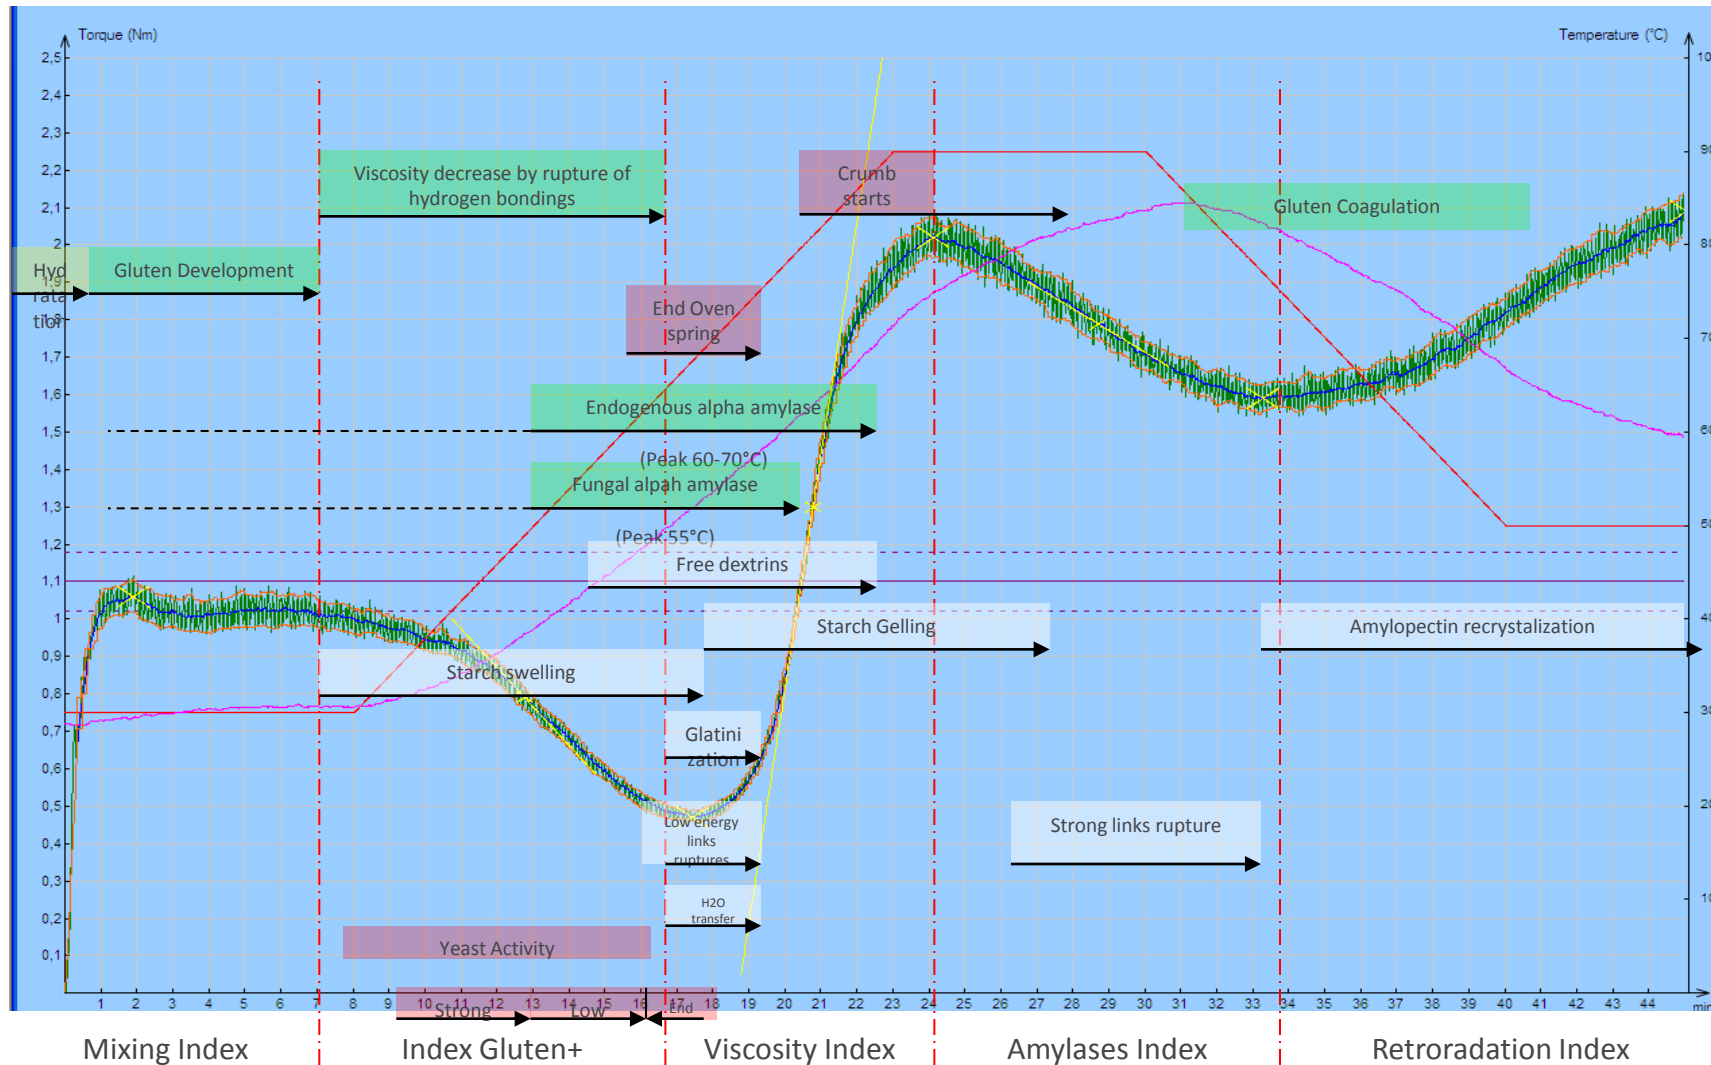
Torque (Nm)

Temperature (°C)

2,5
2,4
2,3
2,2
2,1
2
1,9
1,8
1,7
1,6
1,5
1,4
1,3
1,2
1,1
1
0,9
0,8
0,7
0,6
0,5
0,4
0,3
0,2
0,1

10
90
80
70
60
50
40
30
20
10

Viscosity decrease by rupture of hydrogen bondings

Crumb starts

Gluten Coagulation

Hyd rata tion

Gluten Development

Ehd Oven spring

Endogenous alpha amylase

(Peak 60-70°C)

Fungal alpah amylase

(Peak 55°C)

Free dextrins

Starch Gelling

Amylopectin recrystalization

Starch swelling

Glatini zation

Low energy links ruptures

Strong links rupture

H2O transfer

Yeast Activity

1 2 3 4 5 6 7 8 9 10 11 12 13 14 15 16 17 18 19 20 21 22 23 24 25 26 27 28 29 30 31 32 33 34 35 36 37 38 39 40 41 42 43 44 min

Strong

Low

End

Mixing Index

Index Gluten+

Viscosity Index

Amylases Index

Retroradation Index